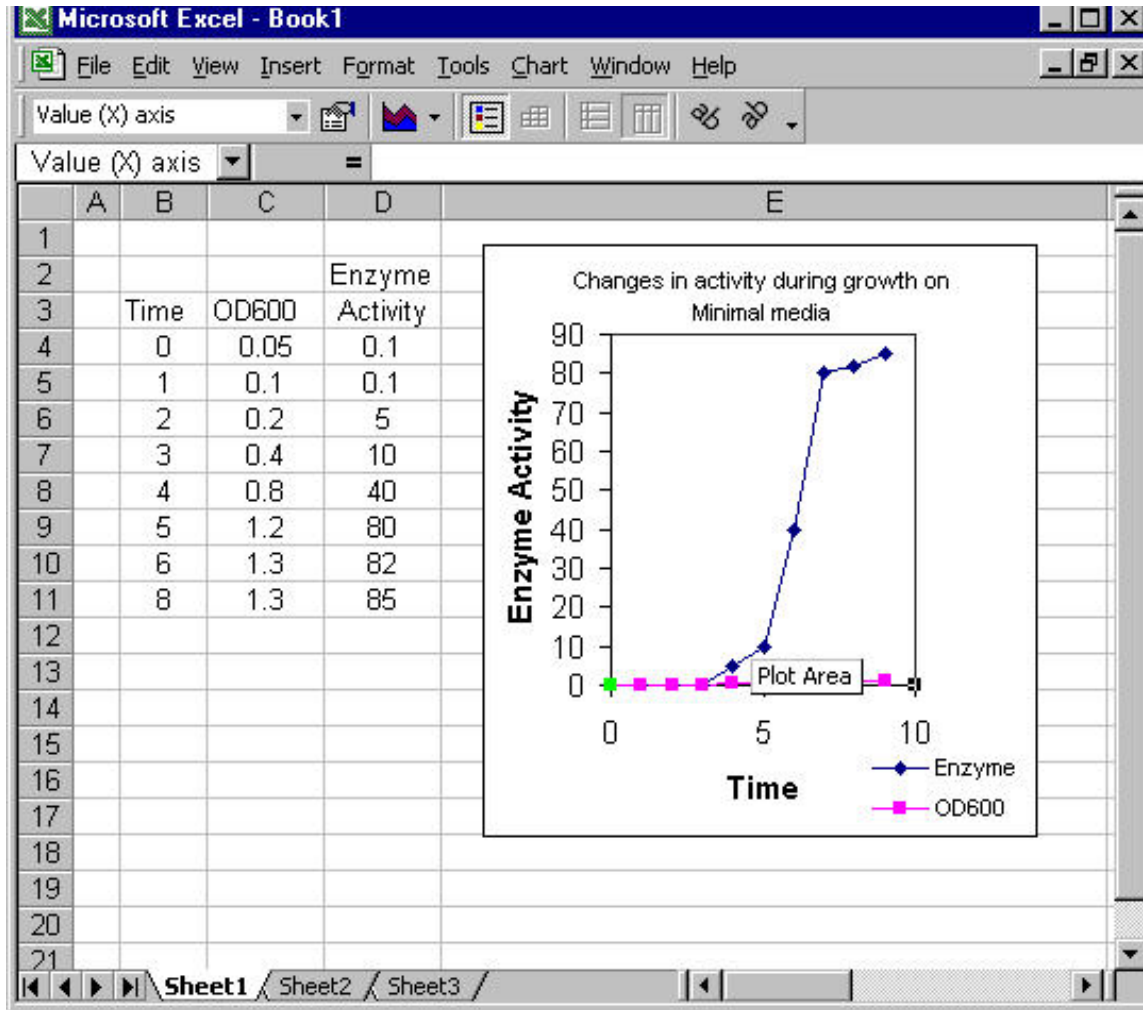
Microsoft Excel - Book1

File Edit View Insert Format Tools Chart Window Help

Value (X) axis

Value (X) axis =

| | A | B | C | D |
|---|---|---|---|---|
| 1 | | | | |
| 2 | | | | Enzyme |
| 3 | | Time | OD600 | Activity |
| 4 | | 0 | 0.05 | 0.1 |
| 5 | | 1 | 0.1 | 0.1 |
| 6 | | 2 | 0.2 | 5 |
| 7 | | 3 | 0.4 | 10 |
| 8 | | 4 | 0.8 | 40 |
| 9 | | 5 | 1.2 | 80 |
| 10 | | 6 | 1.3 | 82 |
| 11 | | 8 | 1.3 | 85 |
| 12 | | | | |
| 13 | | | | |
| 14 | | | | |
| 15 | | | | |
| 16 | | | | |
| 17 | | | | |
| 18 | | | | |
| 19 | | | | |
| 20 | | | | |
| 21 | | | | |

E

Changes in activity during growth on Minimal media

Enzyme Activity

90
80
70
60
50
40
30
20
10
0

Plot Area

0 5 10

Time

Enzyme
OD600

Sheet1 Sheet2 Sheet3